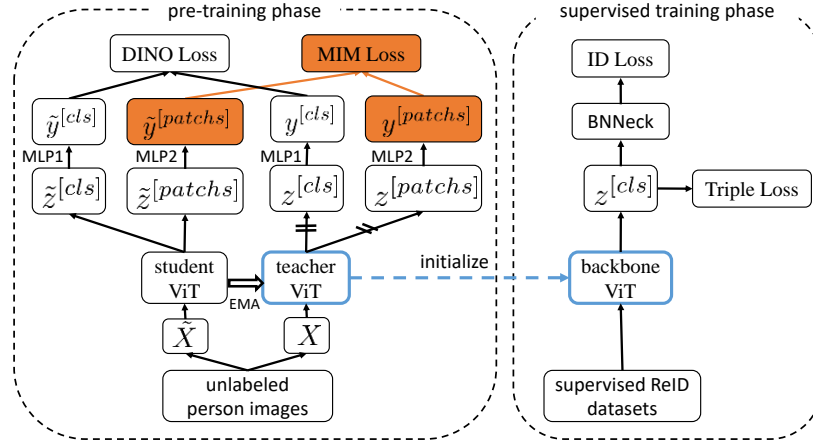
pre-training phase

DINO Loss

MIM Loss

$\tilde{y}^{[cls]}$

$\tilde{y}^{[patchs]}$

$y^{[cls]}$

$y^{[patchs]}$

MLP1

MLP2

MLP1

MLP2

$\tilde{z}^{[cls]}$

$\tilde{z}^{[patchs]}$

$z^{[cls]}$

$z^{[patchs]}$

student ViT

teacher ViT

EMA

$\tilde{X}$

$X$

unlabeled person images

initialize

supervised training phase

ID Loss

BNNeck

$z^{[cls]}$

Triple Loss

backbone ViT

supervised ReID datasets